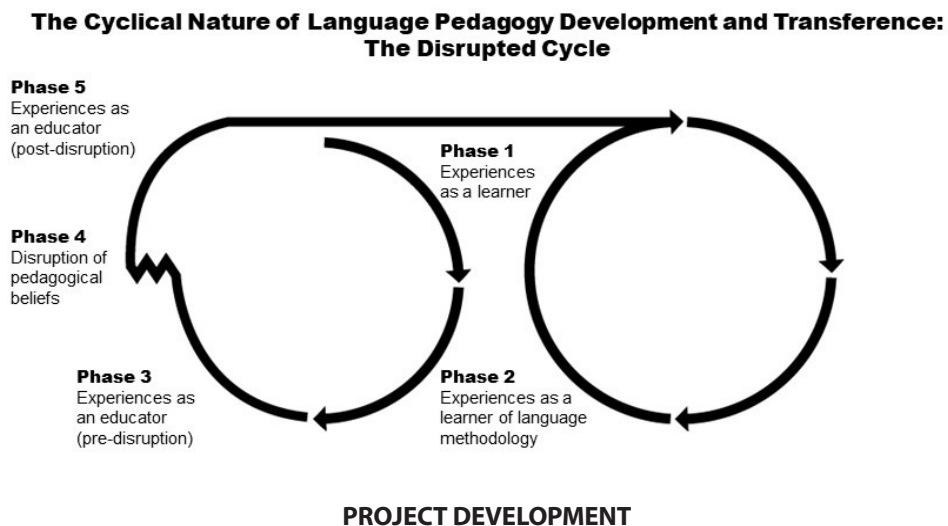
The Cyclical Nature of Language Pedagogy Development and Transference: The Disrupted Cycle

Phase 5
Experiences as an educator (post-disruption)

Phase 1
Experiences as a learner

Phase 4
Disruption of pedagogical beliefs

Phase 3
Experiences as an educator (pre-disruption)

Phase 2
Experiences as a learner of language methodology

PROJECT DEVELOPMENT